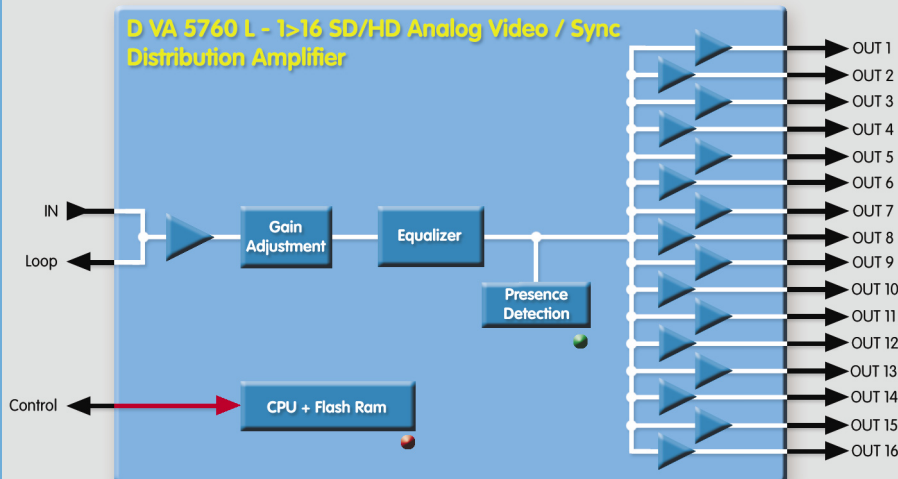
D VA 5760 L - 1>16 SD/HD Analog Video / Sync Distribution Amplifier

IN

Loop

Gain Adjustment

Equalizer

Presence Detection

Control

CPU + Flash Ram

OUT 1
OUT 2
OUT 3
OUT 4
OUT 5
OUT 6
OUT 7
OUT 8
OUT 9
OUT 10
OUT 11
OUT 12
OUT 13
OUT 14
OUT 15
OUT 16